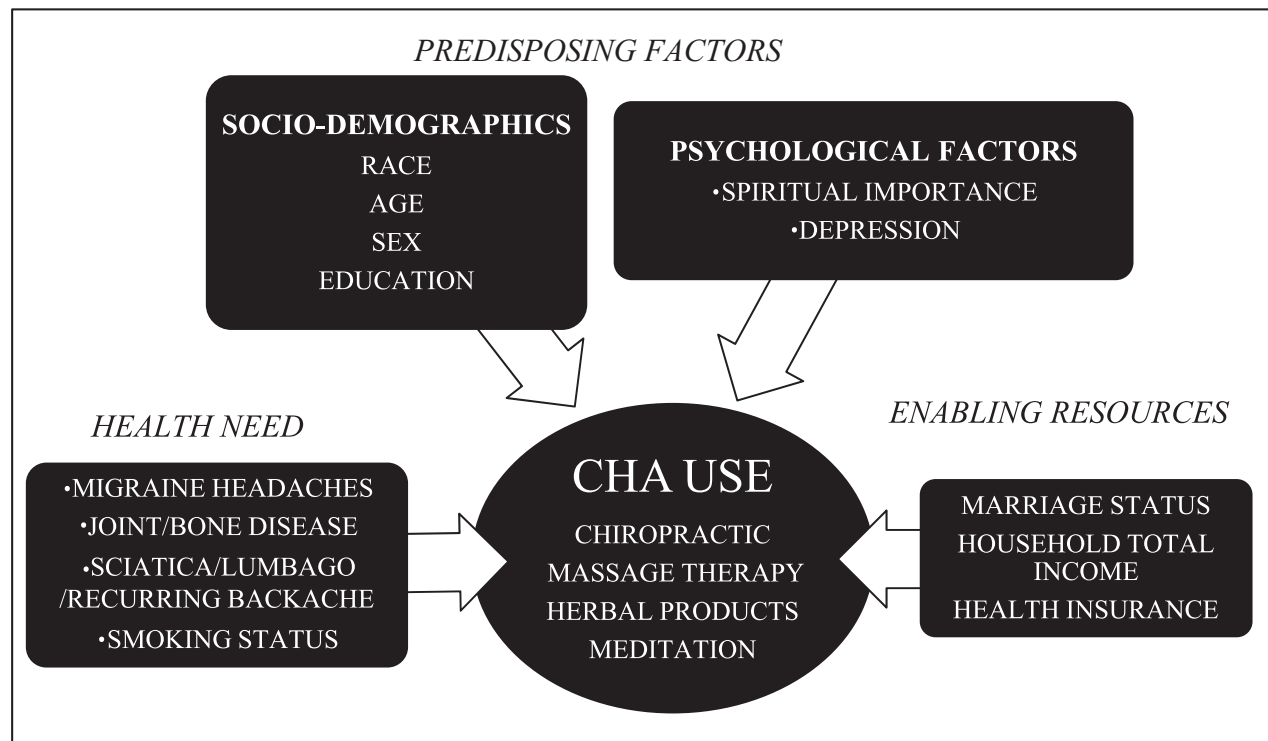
PREDISPOSING FACTORS

SOCIO-DEMOGRAPHICS
RACE
AGE
SEX
EDUCATION

PSYCHOLOGICAL FACTORS
•SPIRITUAL IMPORTANCE
•DEPRESSION

HEALTH NEED

•MIGRAINE HEADACHES
•JOINT/BONE DISEASE
•SCIATICA/LUMBAGO /RECURRING BACKACHE
•SMOKING STATUS

CHA USE
CHIROPRACTIC
MASSAGE THERAPY
HERBAL PRODUCTS
MEDITATION

ENABLING RESOURCES

MARRIAGE STATUS
HOUSEHOLD TOTAL INCOME
HEALTH INSURANCE